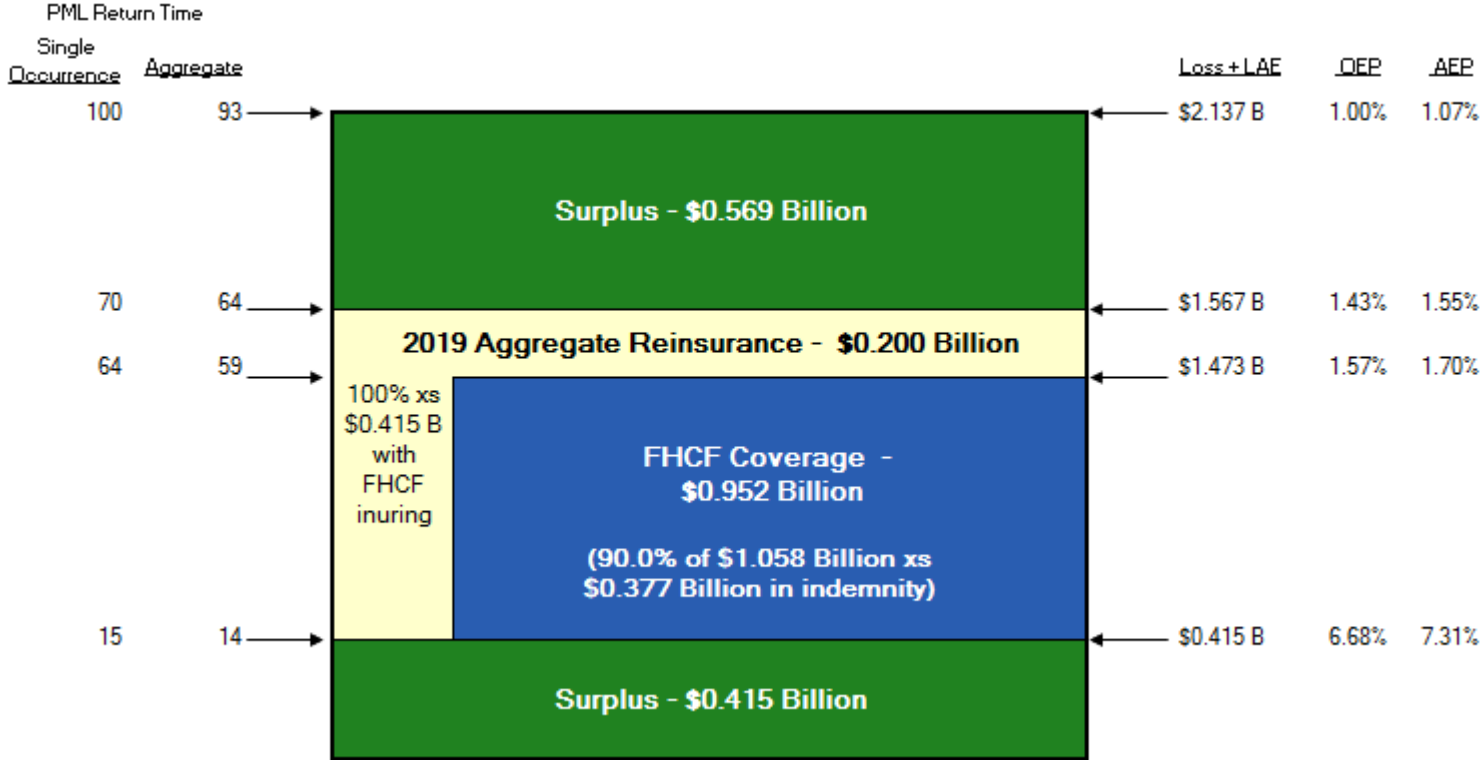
PML Return Time

| Single Occurrence | Aggregate | | Loss + LAE | OEP | AEP |
|---|---|---|---|---|---|
| 100 | 93 | | \$2.137 B | 1.00% | 1.07% |
| 70 | 64 | | \$1.567 B | 1.43% | 1.55% |
| 64 | 59 | | \$1.473 B | 1.57% | 1.70% |
| 15 | 14 | | \$0.415 B | 6.68% | 7.31% |

Surplus - \$0.569 Billion

2019 Aggregate Reinsurance - \$0.200 Billion

100% xs \$0.415 B with FHCF inuring

FHCF Coverage - \$0.952 Billion

(90.0% of \$1.058 Billion xs \$0.377 Billion in indemnity)

Surplus - \$0.415 Billion